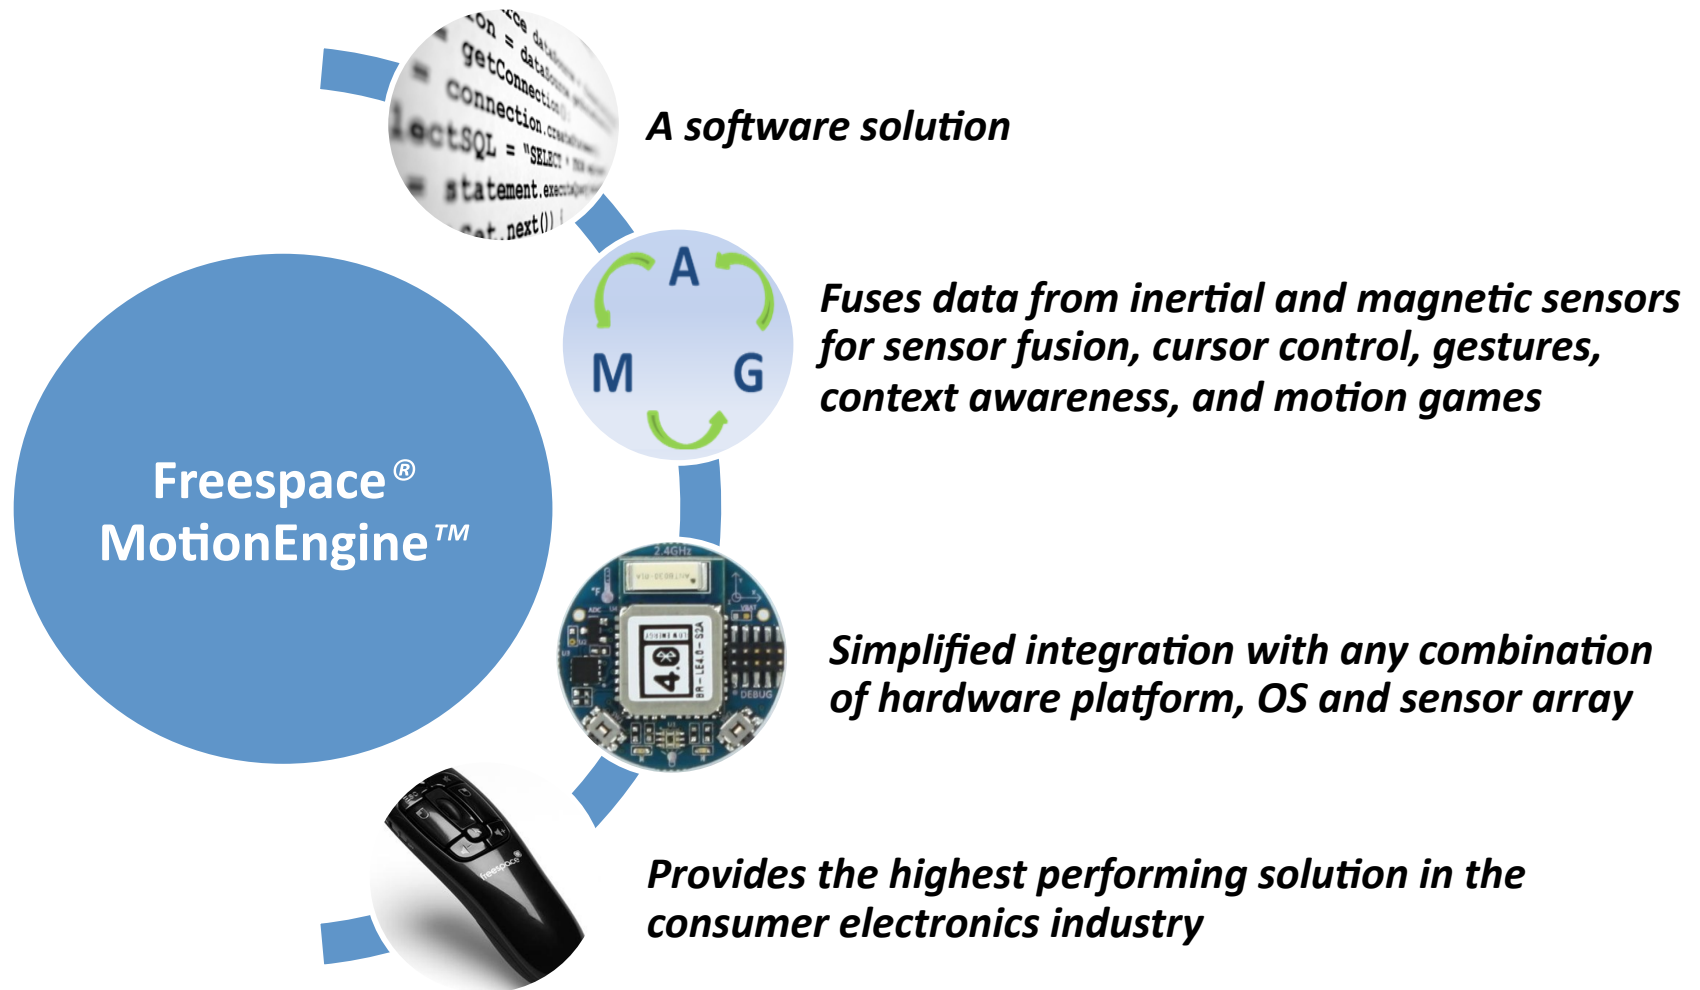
Freespace®
MotionEngine™

A software solution

A
M G

Fuses data from inertial and magnetic sensors for sensor fusion, cursor control, gestures, context awareness, and motion games

Simplified integration with any combination of hardware platform, OS and sensor array

Provides the highest performing solution in the consumer electronics industry